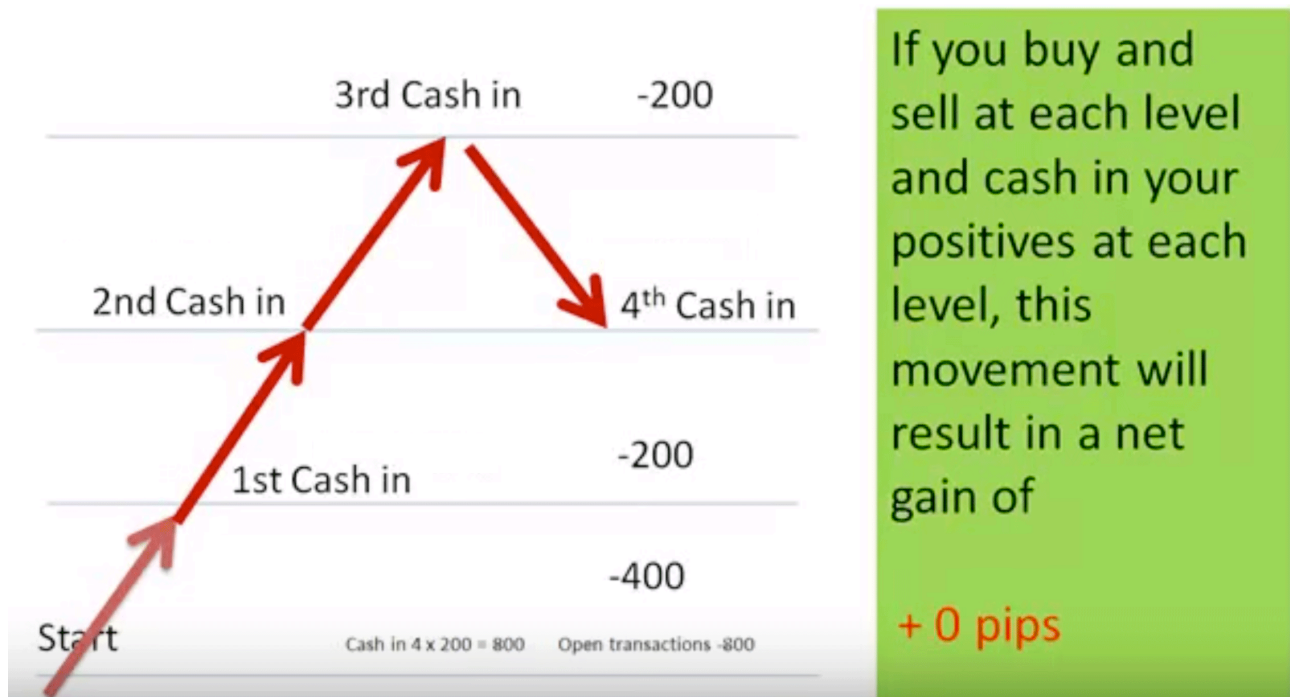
3rd Cash in -200

2nd Cash in

4th Cash in

1st Cash in

-200

-400

Start

Cash in 4 x 200 = 800 Open transactions -800

If you buy and sell at each level and cash in your positives at each level, this movement will result in a net gain of

+ 0 pips